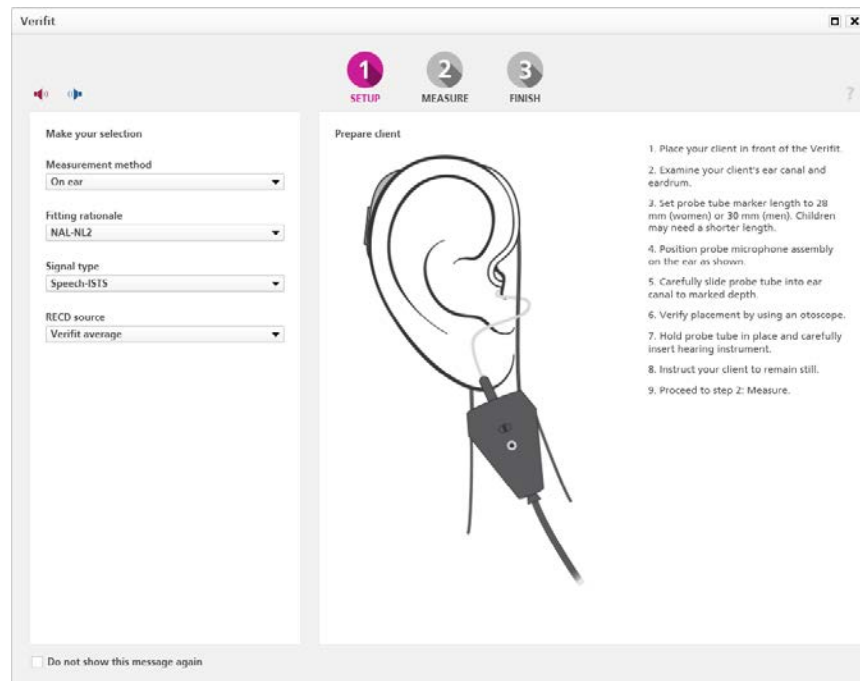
Verifit

1 SETUP
2 MEASURE
3 FINISH

?

Make your selection

Measurement method
On ear

Fitting rationale
NAL-NL2

Signal type
Speech-ISTS

RECD source
Verifit average

Prepare client

1. Place your client in front of the Verifit.

2. Examine your client's ear canal and eardrum.

3. Set probe tube marker length to 28 mm (women) or 30 mm (men). Children may need a shorter length.

4. Position probe microphone assembly on the ear as shown.

5. Carefully slide probe tube into ear canal to marked depth.

6. Verify placement by using an otoscope.

7. Hold probe tube in place and carefully insert hearing instrument.

8. Instruct your client to remain still.

9. Proceed to step 2: Measure.

Do not show this message again